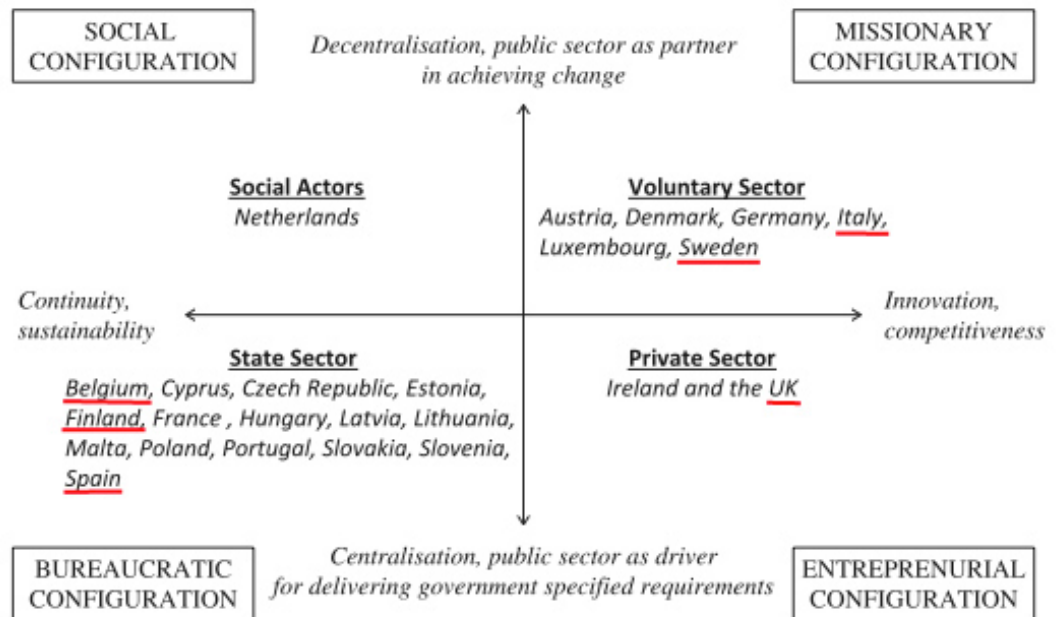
SOCIAL CONFIGURATION

Decentralisation, public sector as partner in achieving change

MISSIONARY CONFIGURATION

Social Actors
Netherlands

Voluntary Sector
Austria, Denmark, Germany, Italy, Luxembourg, Sweden

Continuity, sustainability

Innovation, competitiveness

State Sector
Belgium, Cyprus, Czech Republic, Estonia, Finland, France , Hungary, Latvia, Lithuania, Malta, Poland, Portugal, Slovakia, Slovenia, Spain

Private Sector
Ireland and the UK

BUREAUCRATIC CONFIGURATION

Centralisation, public sector as driver for delivering government specified requirements

ENTREPRENURIAL CONFIGURATION